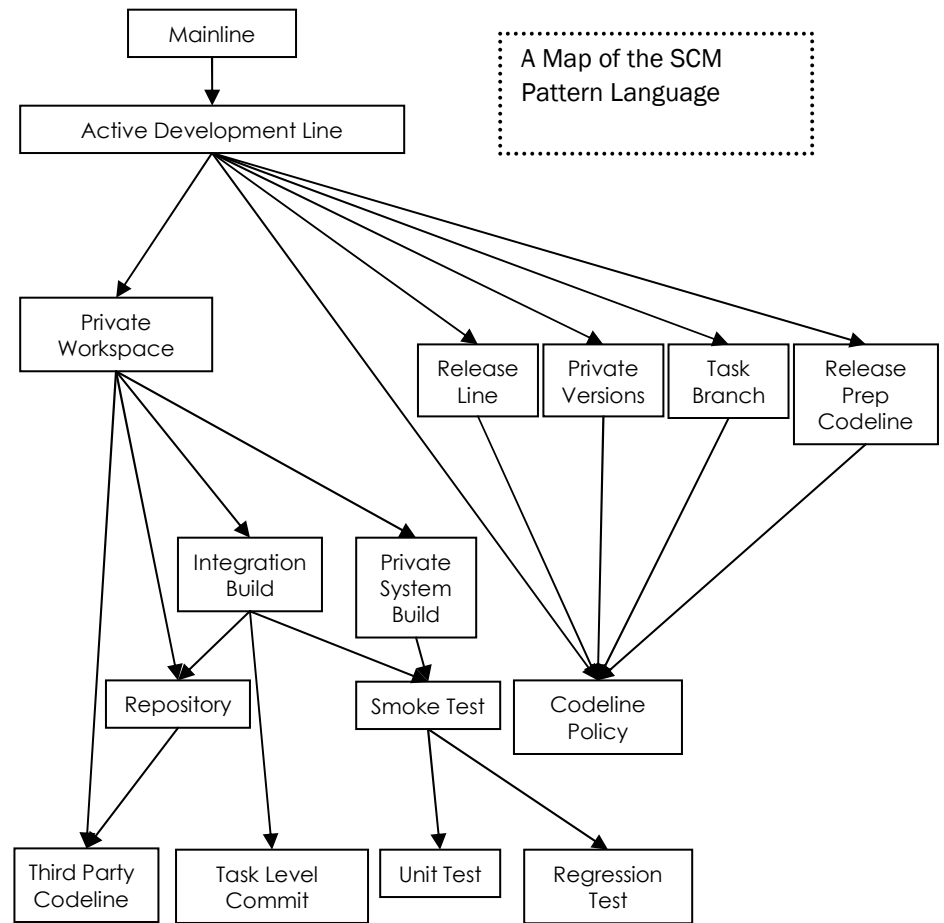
Mainline

A Map of the SCM Pattern Language

Active Development Line

Private Workspace

Release Line

Private Versions

Task Branch

Release Prep Codeline

Integration Build

Private System Build

Repository

Smoke Test

Codeline Policy

Third Party Codeline

Task Level Commit

Unit Test

Regression Test